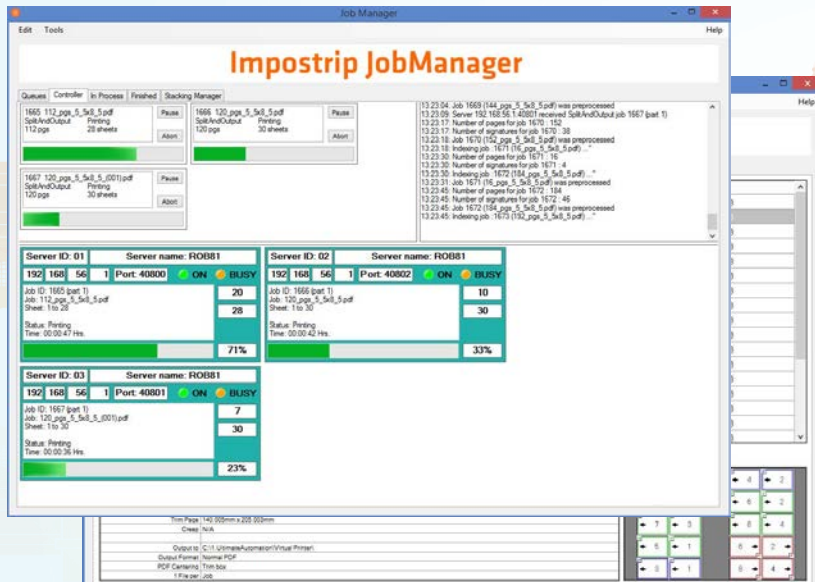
Job Manager

Edit Tools

Help

Impostrip JobManager

Queues | Controller | In Process | Finished | Stacking Manager

1665 112_pgs_5_5x8_5.pdf
SplitAndOutput Printing
112 pgs 28 sheets

Pause

Abort

1666 120_pgs_5_5x8_5.pdf
SplitAndOutput Printing
120 pgs 30 sheets

Pause

Abort

1667 120_pgs_5_5x8_5_(001).pdf
SplitAndOutput Printing
120 pgs 30 sheets

Pause

Abort

13:23:04: Job 1669 (144_pgs_5_5x8_5.pdf) was preprocessed
13:23:09: Server 192.168.56.1:40801 received SplitAndOutput job 1667 (part 1)
13:23:17: Number of pages for job 1670 : 152
13:23:17: Number of signatures for job 1670 : 38
13:23:18: Job 1670 (152_pgs_5_5x8_5.pdf) was preprocessed
13:23:18: Indexing job :1671 (16_pgs_5_5x8_5.pdf) ..."
13:23:30: Number of pages for job 1671 : 16
13:23:30: Number of signatures for job 1671 : 4
13:23:30: Indexing job :1672 (184_pgs_5_5x8_5.pdf) ..."
13:23:31: Job 1671 (16_pgs_5_5x8_5.pdf) was preprocessed
13:23:45: Number of pages for job 1672 : 184
13:23:45: Number of signatures for job 1672 : 46
13:23:45: Job 1672 (184_pgs_5_5x8_5.pdf) was preprocessed
13:23:45: Indexing job :1673 (192_pgs_5_5x8_5.pdf) ..."

Server ID: 01 | Server name: ROB81
192 168 56 1 Port: 40800 ON BUSY
Job ID: 1665 (part 1)
Job: 112_pgs_5_5x8_5.pdf
Sheet: 1 to 28
Status: Printing
Time: 00:00:47 Hrs.
20
28
71%

Server ID: 02 | Server name: ROB81
192 168 56 1 Port: 40802 ON BUSY
Job ID: 1666 (part 1)
Job: 120_pgs_5_5x8_5.pdf
Sheet: 1 to 30
Status: Printing
Time: 00:00:42 Hrs.
10
30
33%

Server ID: 03 | Server name: ROB81
192 168 56 1 Port: 40801 ON BUSY
Job ID: 1667 (part 1)
Job: 120_pgs_5_5x8_5_(001).pdf
Sheet: 1 to 30
Status: Printing
Time: 00:00:36 Hrs.
7
30
23%

Help

Trim Page 140.005mm x 205.003mm
Creep N/A
Output to C:\1.UltimateAutomation\Virtual Printer\
Output Format Normal PDF
PDF Centering Trim box
1 File per Job

4 2 6 2 8 4 7 3 5 1 6 2 8 1 4 3